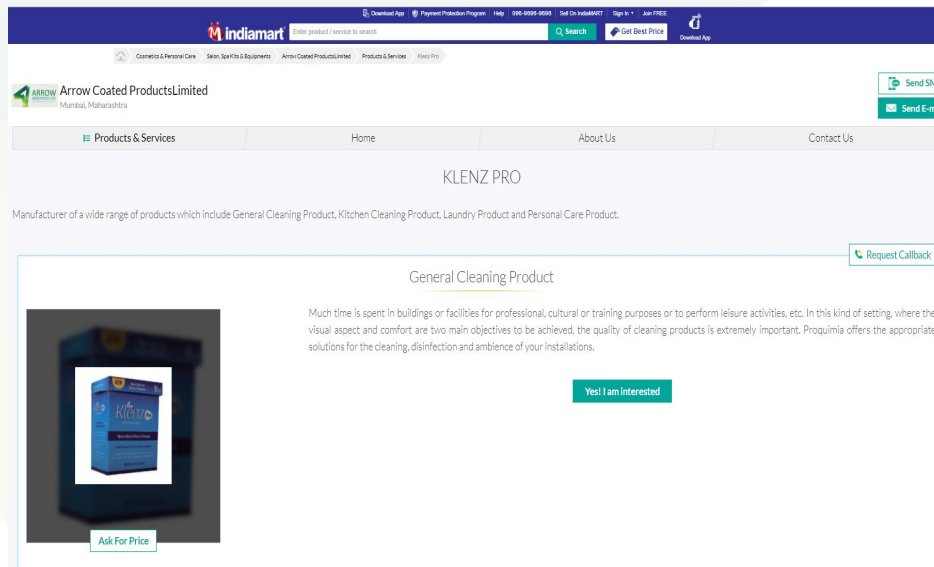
Download App | Payment Protection Program | Help | 096-9696-9696 | Sell On IndiaMART | Sign In | Join FREE

indiamart

Enter product / service to search

Search

Get Best Price

Download App

Cosmetics & Personal Care > Salon, Spa Kits & Equipments > Arrow Coated ProductsLimited > Products & Services > Klenz Pro

Arrow Coated ProductsLimited
Mumbai, Maharashtra

Send SM

Send E-m

Products & Services | Home | About Us | Contact Us

KLENZ PRO

Manufacturer of a wide range of products which include General Cleaning Product, Kitchen Cleaning Product, Laundry Product and Personal Care Product.

Request Callback

General Cleaning Product

Much time is spent in buildings or facilities for professional, cultural or training purposes or to perform leisure activities, etc. In this kind of setting, where the visual aspect and comfort are two main objectives to be achieved, the quality of cleaning products is extremely important. Proquimia offers the appropriate solutions for the cleaning, disinfection and ambience of your installations.

Yes! I am interested

Klenz

Ask For Price